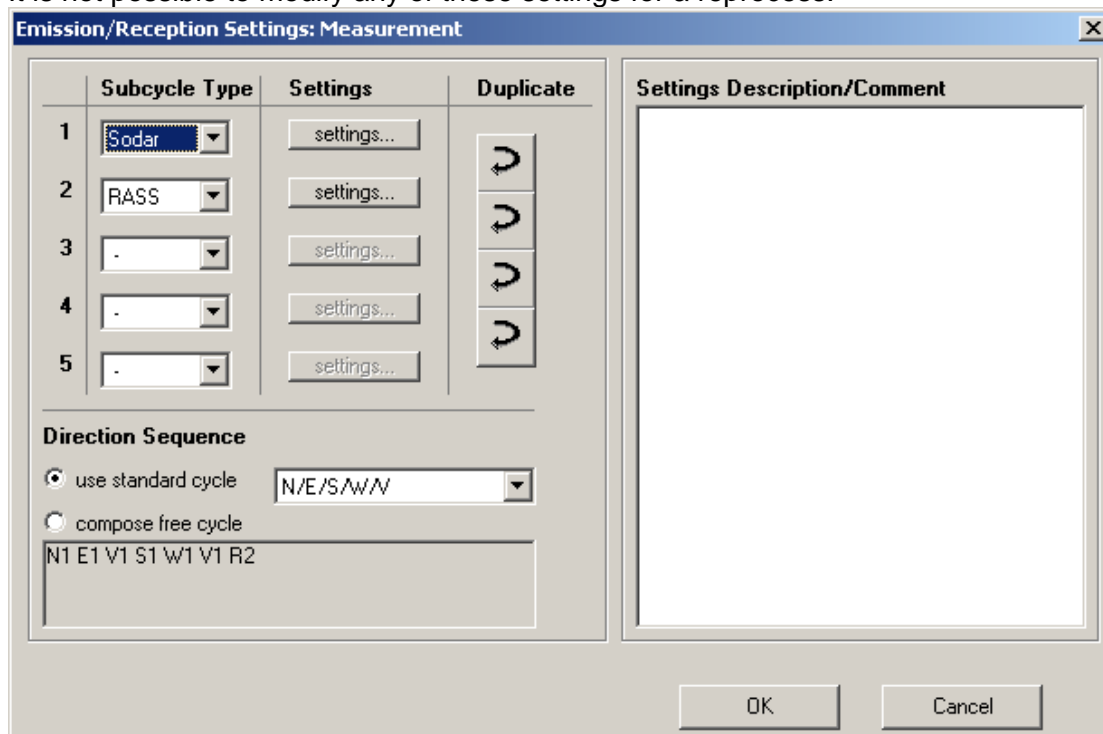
It is not possible to modify any of these settings for a reprocess.

Emission/Reception Settings: Measurement

| | Subcycle Type | Settings | Duplicate |
|---|---|---|---|
| 1 | Sodar | settings... | |
| 2 | RASS | settings... | |
| 3 | - | settings... | |
| 4 | - | settings... | |
| 5 | - | settings... | |

Settings Description/Comment

Direction Sequence

use standard cycle N/E/S/W/V

compose free cycle

N1 E1 V1 S1 W1 V1 R2

OK

Cancel